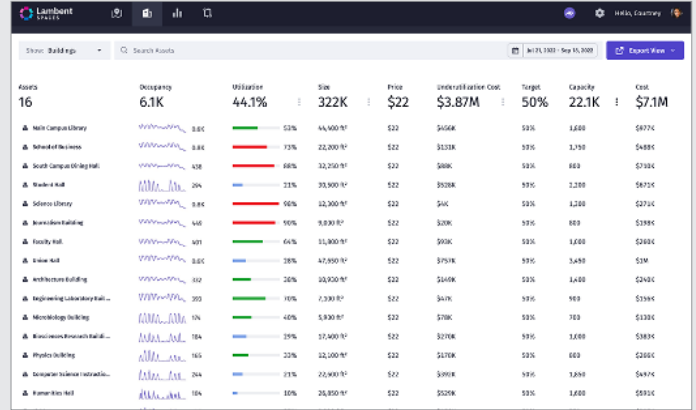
Lambent SPACES

Hello, Courtney

Show: Buildings

Search Assets

Jul 21, 2022 - Sep 15, 2022

Export View

| Assets | Occupancy | Utilization | Size | Price | Underutilization Cost | Target | Capacity | Cost |
|---|---|---|---|---|---|---|---|---|
| 16 | 6.1K | 44.1% | 322K | $22 | $3.87M | 50% | 22.1K | $7.1M |
| Main Campus Library | 0.8K | 53% | 44,400 ft² | $22 | $456K | 50% | 1,600 | $977K |
| School of Business | 0.8K | 73% | 22,200 ft² | $22 | $133K | 50% | 1,350 | $488K |
| South Campus Dining Hall | 658 | 88% | 32,250 ft² | $22 | $88K | 50% | 800 | $710K |
| Student Hall | 264 | 11% | 30,500 ft² | $22 | $528K | 50% | 2,200 | $671K |
| Science Library | 0.8K | 98% | 12,300 ft² | $22 | $4K | 50% | 1,200 | $271K |
| Journalism Building | 448 | 90% | 9,000 ft² | $22 | $20K | 50% | 800 | $198K |
| Faculty Hall | 481 | 64% | 11,800 ft² | $22 | $93K | 50% | 1,600 | $260K |
| Union Hall | 0.8K | 28% | 47,950 ft² | $22 | $757K | 50% | 3,450 | $1M |
| Architecture Building | 332 | 28% | 10,900 ft² | $22 | $140K | 50% | 1,400 | $240K |
| Engineering Laboratory Buil... | 203 | 70% | 7,300 ft² | $22 | $47K | 50% | 900 | $159K |
| Microbiology Building | 0.8K | 40% | 5,930 ft² | $22 | $78K | 50% | 700 | $130K |
| Biosciences Research Buildi... | 184 | 29% | 17,400 ft² | $22 | $270K | 50% | 1,000 | $383K |
| Physics Building | 165 | 20% | 12,300 ft² | $22 | $170K | 50% | 500 | $200K |
| Computer Science Instructio... | 244 | 21% | 22,900 ft² | $22 | $398K | 50% | 1,650 | $504K |
| Humanities Hall | 184 | 10% | 26,850 ft² | $22 | $529K | 50% | 1,600 | $591K |